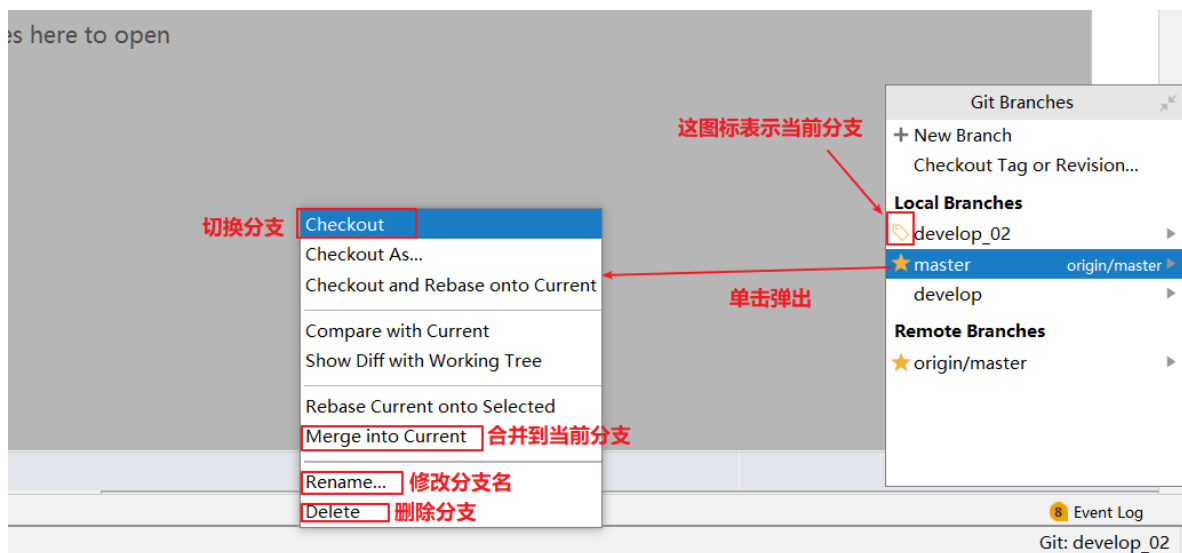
es here to open

Git Branches
+ New Branch
Checkout Tag or Revision...
Local Branches
develop_02
master origin/master
develop
Remote Branches
origin/master

这图标表示当前分支

切换分支
Checkout
Checkout As...
Checkout and Rebase onto Current
Compare with Current
Show Diff with Working Tree
Rebase Current onto Selected
Merge into Current
Rename...
Delete

单击弹出
合并到当前分支
修改分支名
删除分支

8 Event Log
Git: develop_02